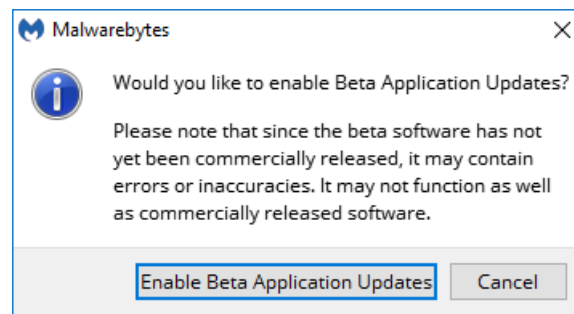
Malwarebytes

Would you like to enable Beta Application Updates?

Please note that since the beta software has not yet been commercially released, it may contain errors or inaccuracies. It may not function as well as commercially released software.

Enable Beta Application Updates

Cancel